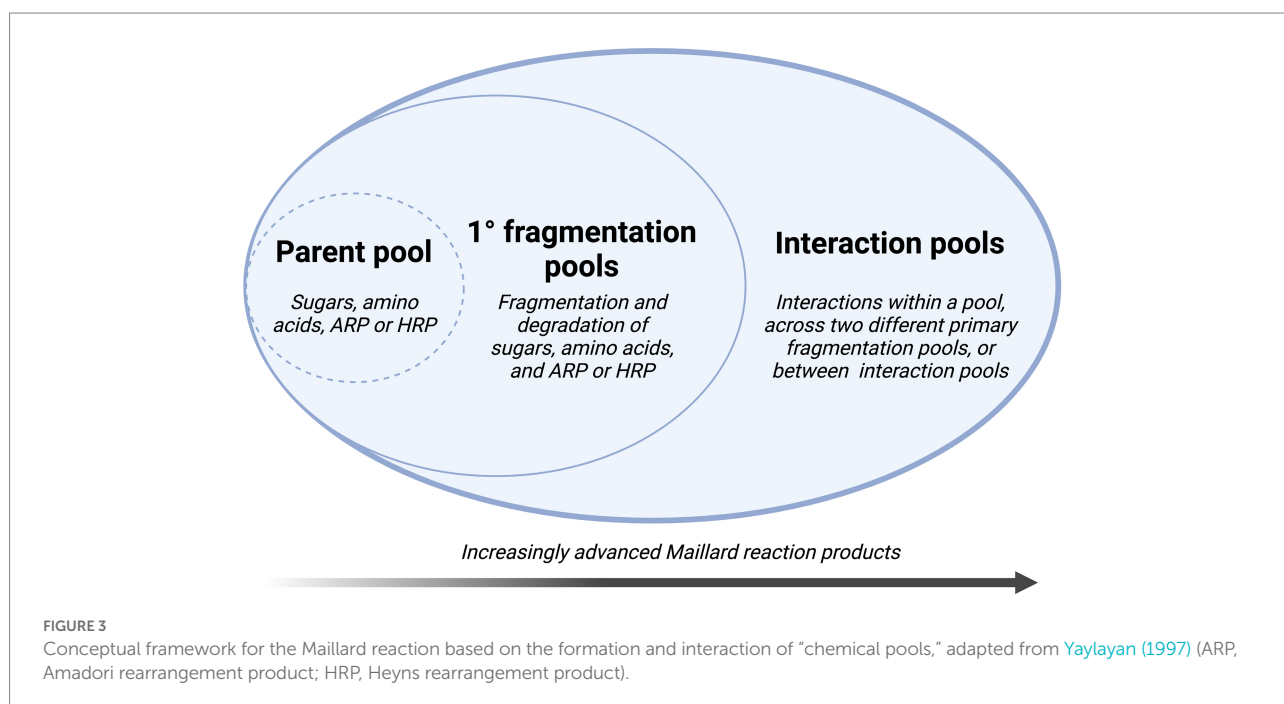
Parent pool

Sugars, amino acids, ARP or HRP

1° fragmentation pools

Fragmentation and degradation of sugars, amino acids, and ARP or HRP

Interaction pools

Interactions within a pool, across two different primary fragmentation pools, or between interaction pools

Increasingly advanced Maillard reaction products

FIGURE 3
Conceptual framework for the Maillard reaction based on the formation and interaction of "chemical pools," adapted from Yaylayan (1997) (ARP, Amadori rearrangement product; HRP, Heyns rearrangement product).